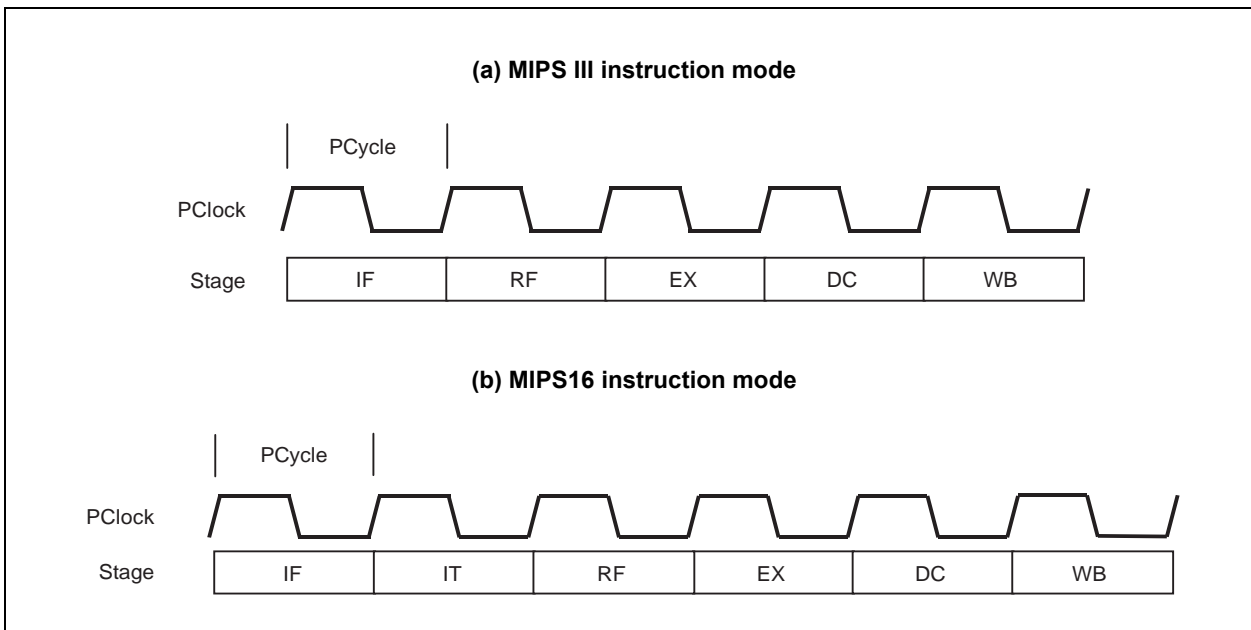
(a) MIPS III instruction mode

PCycle

PClock

| Stage | IF | RF | EX | DC | WB |
|---|---|---|---|---|---|

(b) MIPS16 instruction mode

PCycle

PClock

| Stage | IF | IT | RF | EX | DC | WB |
|---|---|---|---|---|---|---|